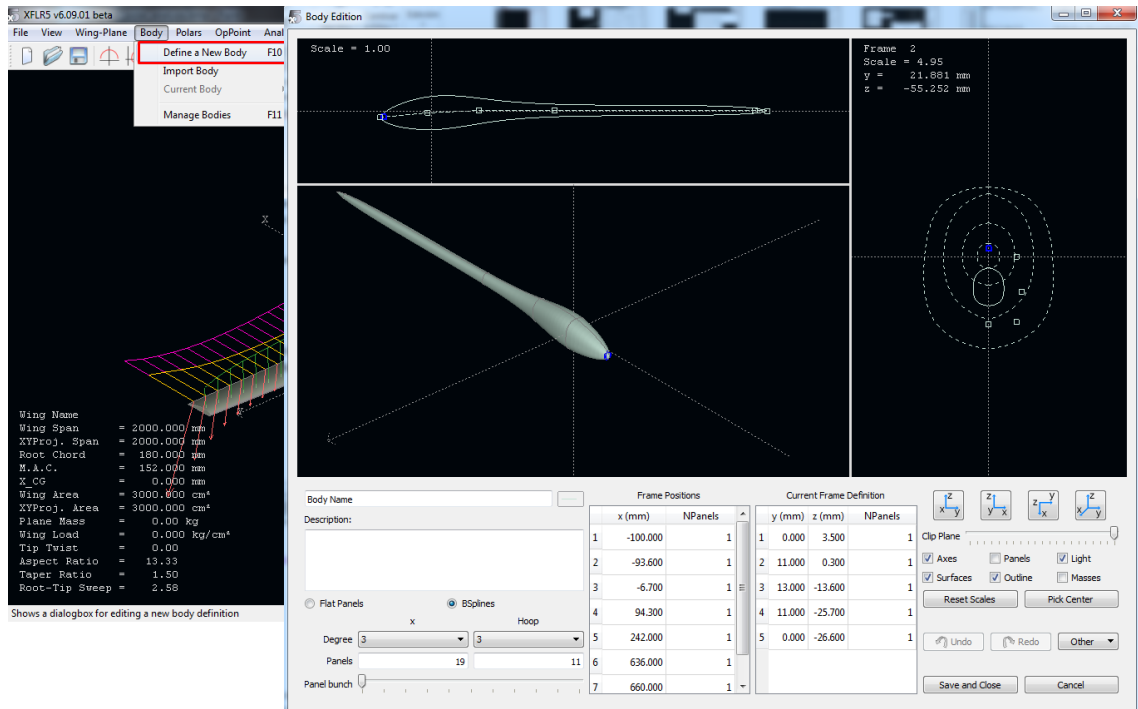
XFLR5 v6.09.01 beta
File View Wing-Plane Body Polars OpPoint Anal
Define a New Body F10
Import Body
Current Body
Manage Bodies F11

Wing Name
Wing Span = 2000.000 mm
XYProj. Span = 2000.000 mm
Root Chord = 180.000 mm
M.A.C. = 152.000 mm
X_CG = 0.000 mm
Wing Area = 3000.000 cm²
XYProj. Area = 3000.000 cm²
Plane Mass = 0.00 kg
Wing Load = 0.000 kg/cm²
Tip Twist = 0.00
Aspect Ratio = 13.33
Taper Ratio = 1.50
Root-Tip Sweep = 2.58

Shows a dialogbox for editing a new body definition

Body Edition

Scale = 1.00

Frame 2
Scale = 4.95
y = 21.881 mm
z = -55.252 mm

Body Name
Description:

Flat Panels
BSplines
x
Hoop
Degree 3 3
Panels 19 11
Panel bunch

Frame Positions

| | x (mm) | NPanels |
|---|---|---|
| 1 | -100.000 | 1 |
| 2 | -93.600 | 1 |
| 3 | -6.700 | 1 |
| 4 | 94.300 | 1 |
| 5 | 242.000 | 1 |
| 6 | 636.000 | 1 |
| 7 | 660.000 | 1 |

Current Frame Definition

| | y (mm) | z (mm) | NPanels |
|---|---|---|---|
| 1 | 0.000 | 3.500 | 1 |
| 2 | 11.000 | 0.300 | 1 |
| 3 | 13.000 | -13.600 | 1 |
| 4 | 11.000 | -25.700 | 1 |
| 5 | 0.000 | -26.600 | 1 |

Clip Plane
Axes
Panels
Light
Surfaces
Outline
Masses
Reset Scales
Pick Center
Undo
Redo
Other
Save and Close
Cancel